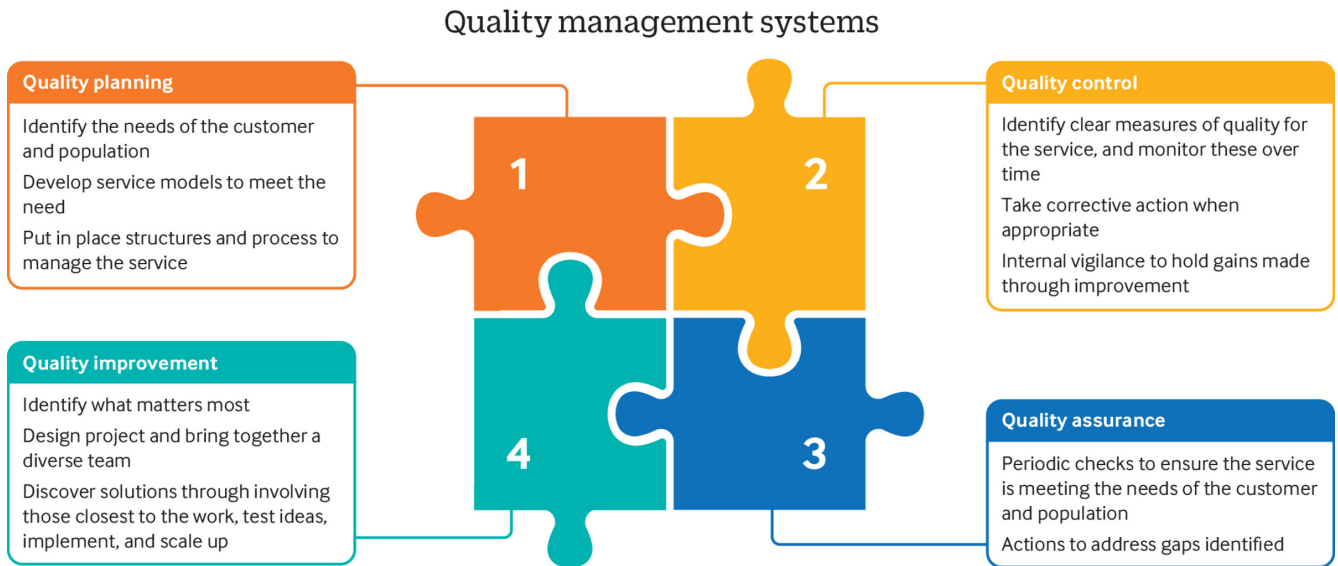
Quality management systems

Quality planning

Identify the needs of the customer and population

Develop service models to meet the need

Put in place structures and process to manage the service

1

2

Quality control

Identify clear measures of quality for the service, and monitor these over time

Take corrective action when appropriate

Internal vigilance to hold gains made through improvement

Quality improvement

Identify what matters most

Design project and bring together a diverse team

Discover solutions through involving those closest to the work, test ideas, implement, and scale up

4

3

Quality assurance

Periodic checks to ensure the service is meeting the needs of the customer and population

Actions to address gaps identified